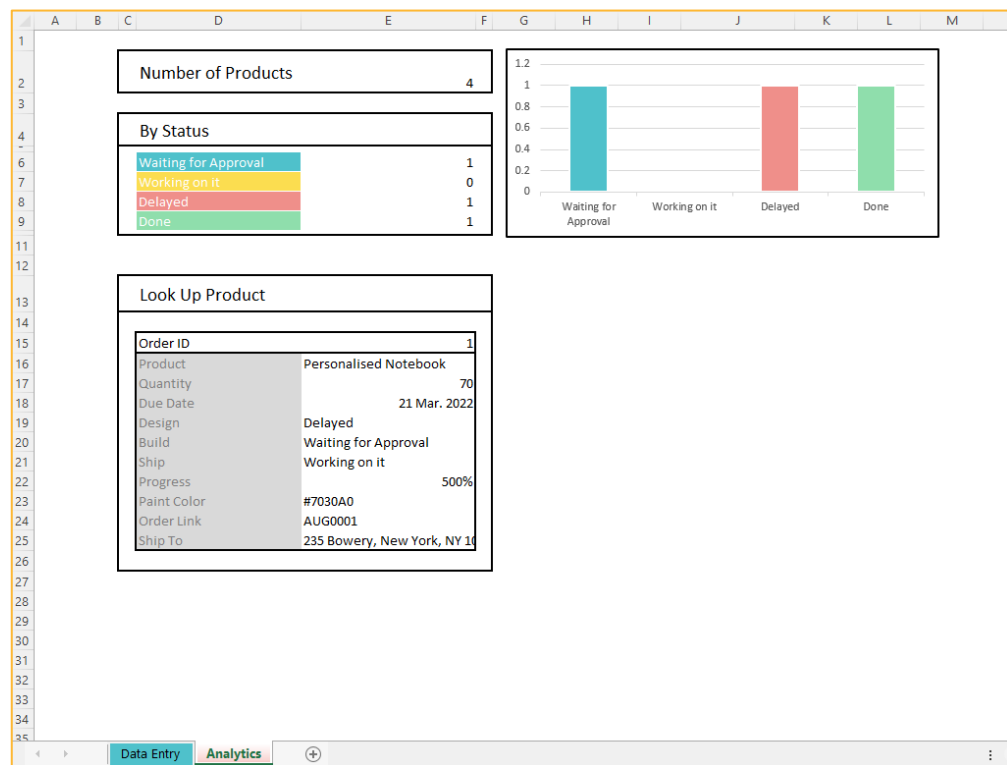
| | A | B | C | D | E | F | G | H | I | J | K | L | M |
|---|---|---|---|---|---|---|---|---|---|---|---|---|---|

1
2 Number of Products 4
3
4 By Status

| | |
|---|---|
| Waiting for Approval | 1 |
| Working on it | 0 |
| Delayed | 1 |
| Done | 1 |

1.2
1
0.8
0.6
0.4
0.2
0

Waiting for Approval
Working on it
Delayed
Done

Look Up Product

| Order ID | 1 |
|---|---|
| Product | Personalised Notebook |
| Quantity | 70 |
| Due Date | 21 Mar. 2022 |
| Design | Delayed |
| Build | Waiting for Approval |
| Ship | Working on it |
| Progress | 500% |
| Paint Color | #7030A0 |
| Order Link | AUG0001 |
| Ship To | 235 Bowery, New York, NY 1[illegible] |

6 7 8 9 11 12 13 14 15 16 17 18 19 20 21 22 23 24 25 26 27 28 29 30 31 32 33 34 35

Data Entry Analytics